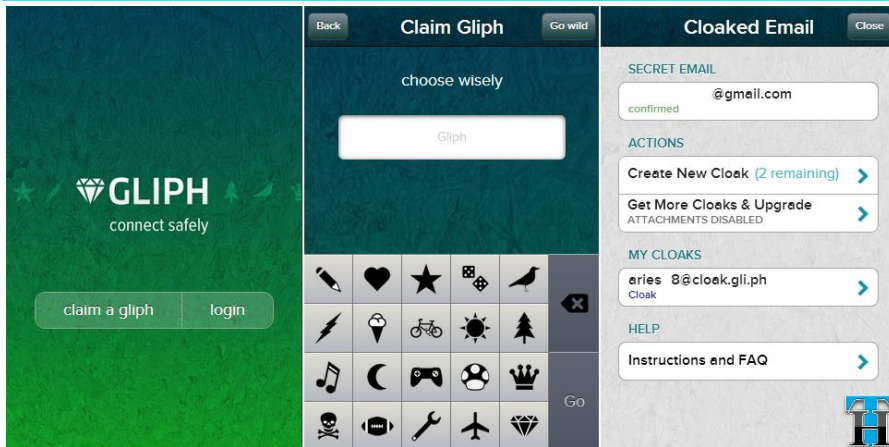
GLIPH
connect safely

claim a gliph
login

Back
Claim Gliph
Go wild

choose wisely

Gliph

Go

Cloaked Email
Close

SECRET EMAIL
@gmail.com
confirmed

ACTIONS
Create New Cloak (2 remaining)
Get More Cloaks & Upgrade
ATTACHMENTS DISABLED

MY CLOAKS
aries 8@cloak.gli.ph
Cloak

HELP
Instructions and FAQ